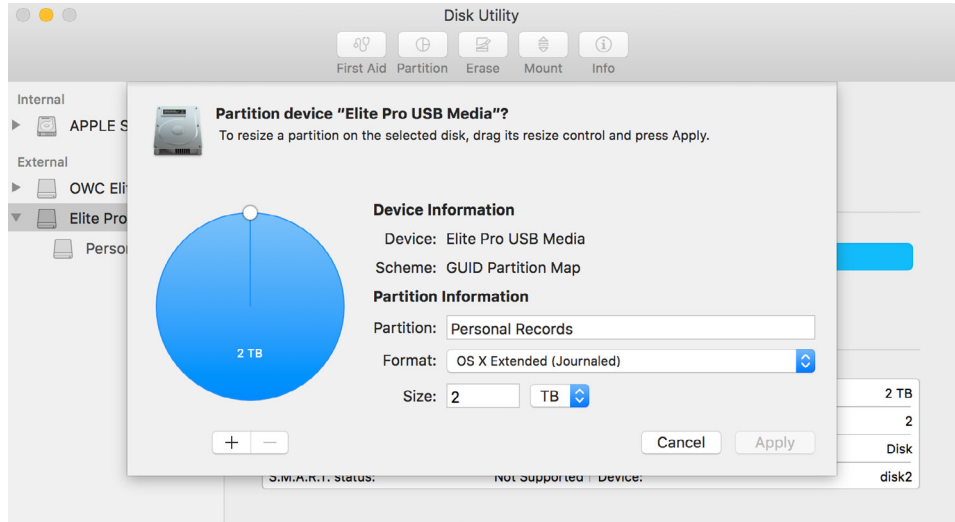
Disk Utility

First Aid Partition Erase Mount Info

Internal

APPLE S

External

OWC Eli

Elite Pro

Person

Partition device "Elite Pro USB Media"?

To resize a partition on the selected disk, drag its resize control and press Apply.

2 TB

Device Information

Device: Elite Pro USB Media

Scheme: GUID Partition Map

Partition Information

Partition: Personal Records

Format: OS X Extended (Journaled)

Size: 2 TB

+ −

Cancel Apply

2 TB

2

Disk

S.M.A.R.T. status: Not Supported Device: disk2